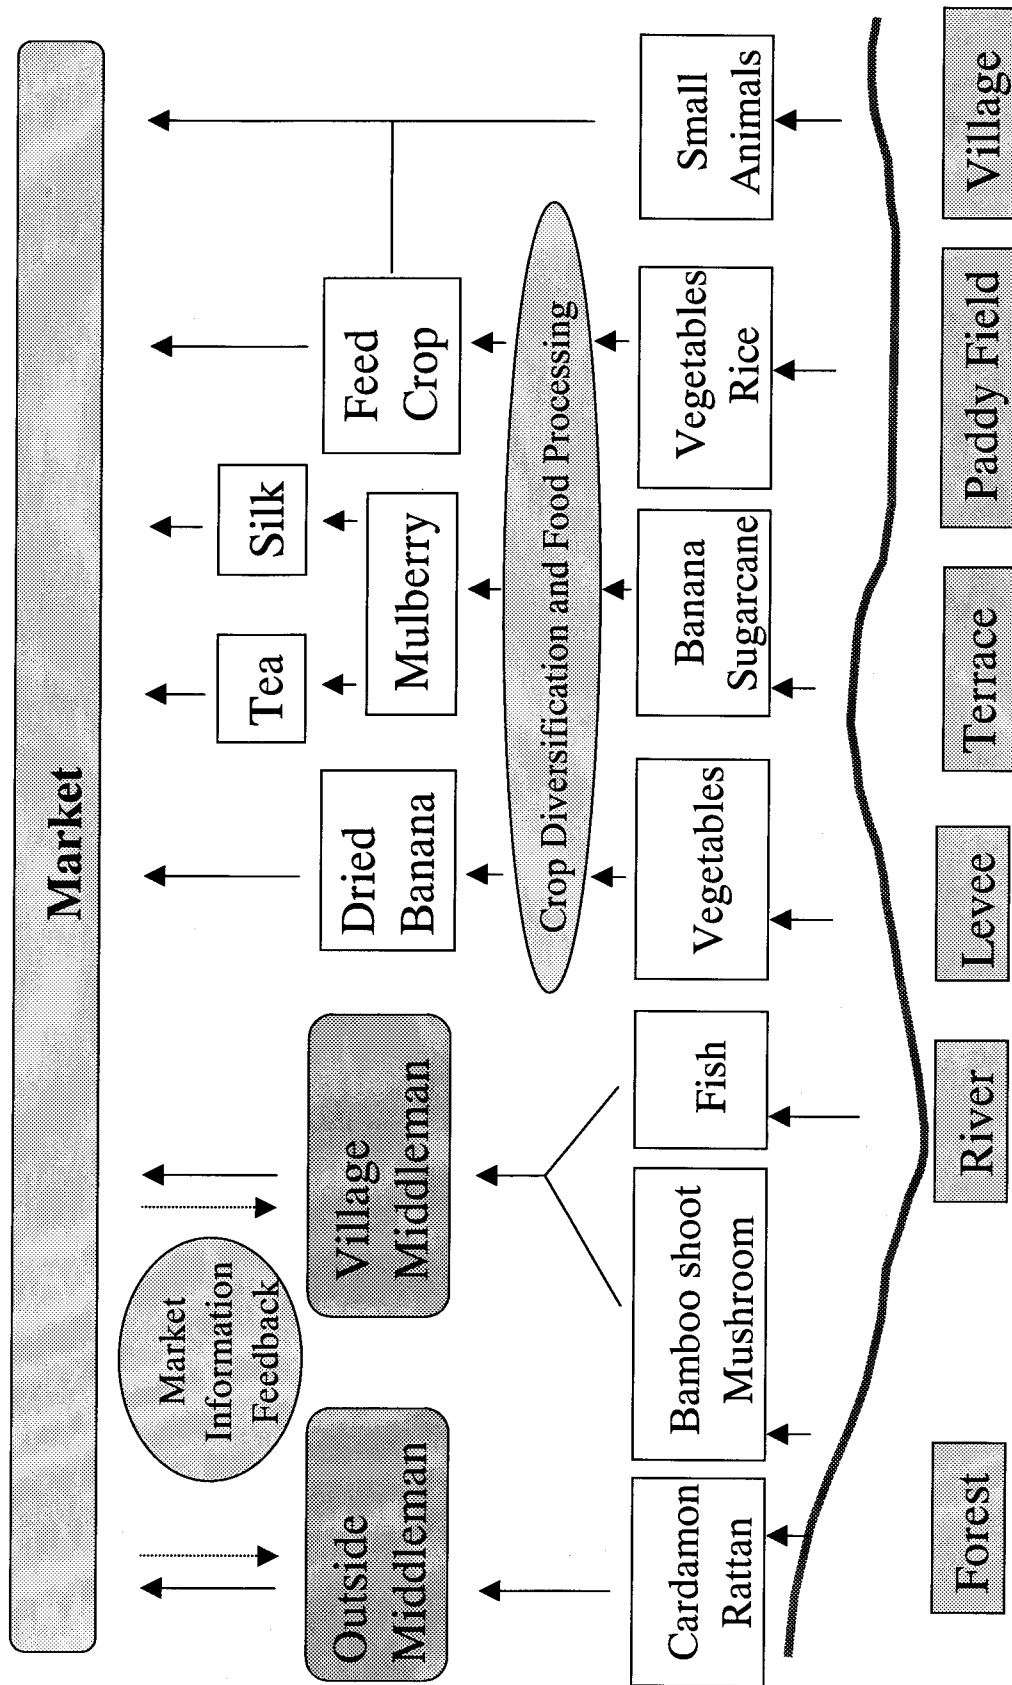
Market

Outside Middleman

Market Information Feedback

Village Middleman

Dried Banana

Tea

Silk

Mulberry

Feed Crop

Crop Diversification and Food Processing

Cardamon Rattan

Bamboo shoot Mushroom

Fish

Vegetables

Banana Sugarcane

Vegetables Rice

Small Animals

Forest

River

Levee

Terrace

Paddy Field

Village